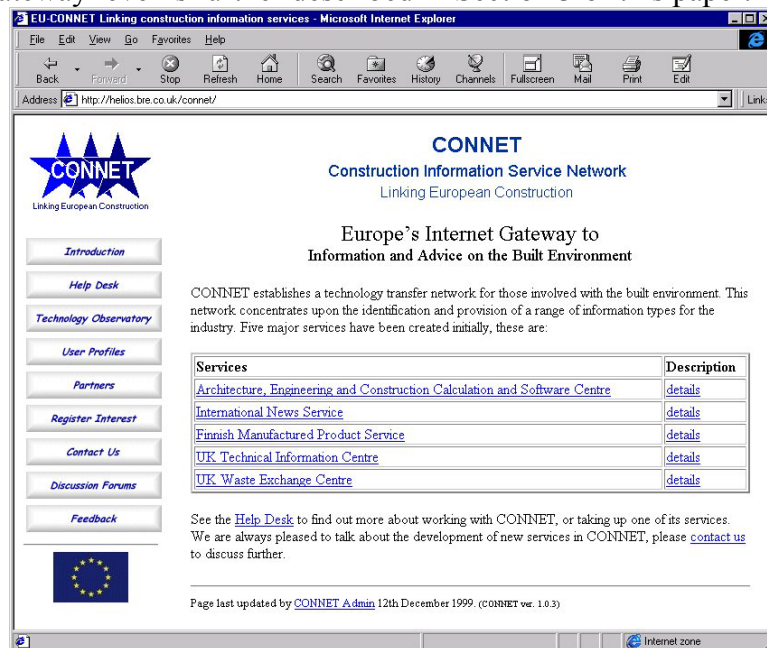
EU-CONNET Linking construction information services - Microsoft Internet Explorer

File Edit View Go Favorites Help

Back Forward Stop Refresh Home Search Favorites History Channels Fullscreen Mail Print Edit

Address http://helios.bre.co.uk/connet/

Links

CONNET
Linking European Construction

CONNET
Construction Information Service Network
Linking European Construction

Europe's Internet Gateway to
Information and Advice on the Built Environment

Introduction
Help Desk
Technology Observatory
User Profiles
Partners
Register Interest
Contact Us
Discussion Forums
Feedback

CONNET establishes a technology transfer network for those involved with the built environment. This network concentrates upon the identification and provision of a range of information types for the industry. Five major services have been created initially, these are:

| Services | Description |
|---|---|
| Architecture, Engineering and Construction Calculation and Software Centre | details |
| International News Service | details |
| Finnish Manufactured Product Service | details |
| UK Technical Information Centre | details |
| UK Waste Exchange Centre | details |

See the Help Desk to find out more about working with CONNET, or taking up one of its services. We are always pleased to talk about the development of new services in CONNET, please contact us to discuss further.

Page last updated by CONNET Admin 12th December 1999. (CONNET ver. 1.0.3)

Internet zone